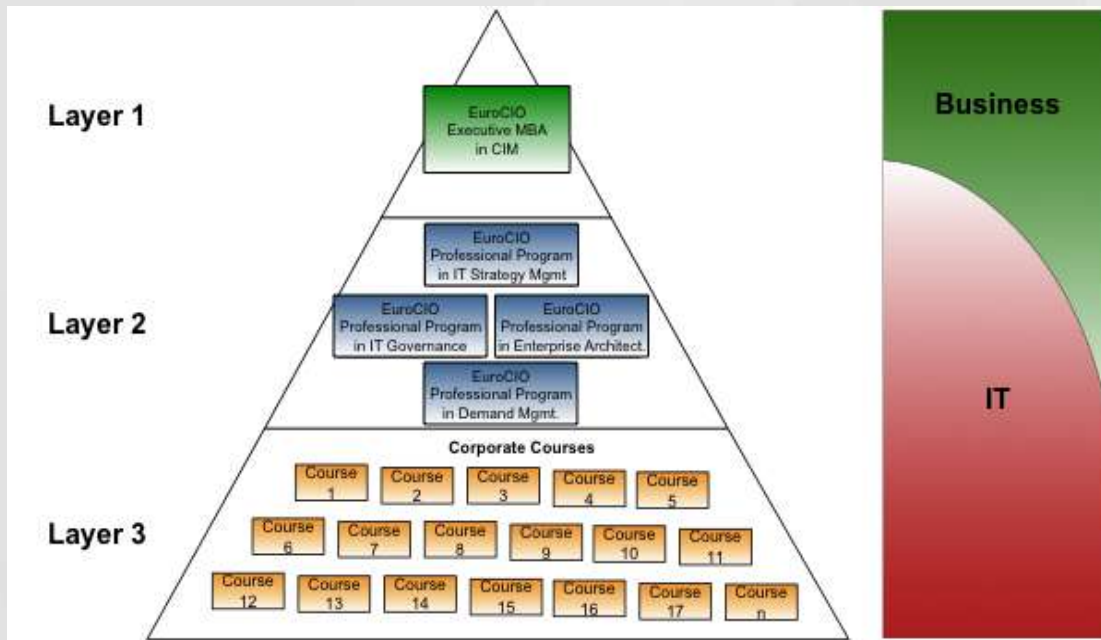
Layer 1

EuroCIO Executive MBA in CIM

Business

Layer 2

EuroCIO Professional Program in IT Strategy Mgmt

EuroCIO Professional Program in IT Governance

EuroCIO Professional Program in Enterprise Architect.

EuroCIO Professional Program in Demand Mgmt.

IT

Layer 3

Corporate Courses

Course 1
Course 2
Course 3
Course 4
Course 5
Course 6
Course 7
Course 8
Course 9
Course 10
Course 11
Course 12
Course 13
Course 14
Course 15
Course 16
Course 17
Course n